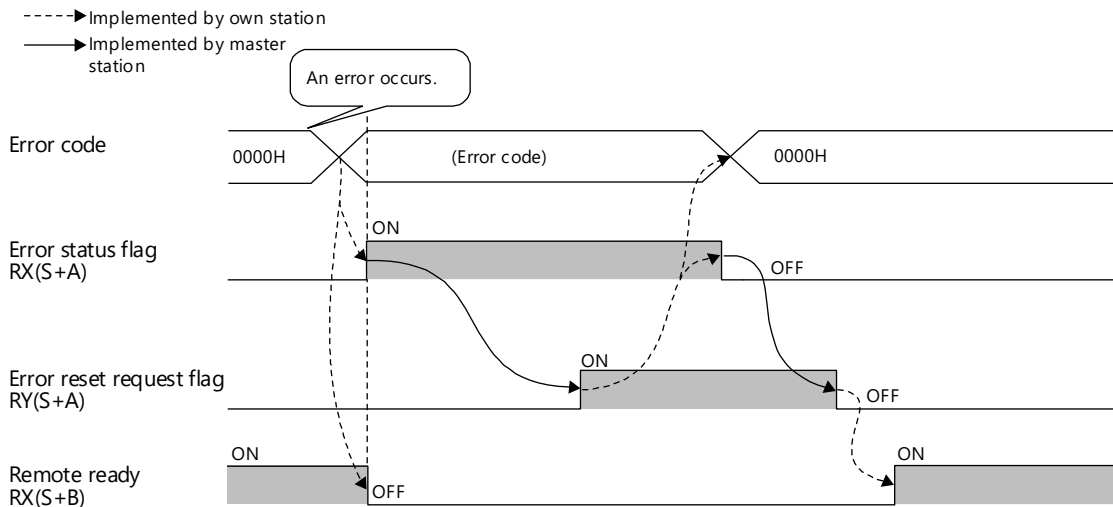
Implemented by own station
Implemented by master station

An error occurs.

Error code
0000H
(Error code)
0000H

Error status flag
RX(S+A)
ON
OFF

Error reset request flag
RY(S+A)
ON
OFF

Remote ready
RX(S+B)
ON
OFF
ON